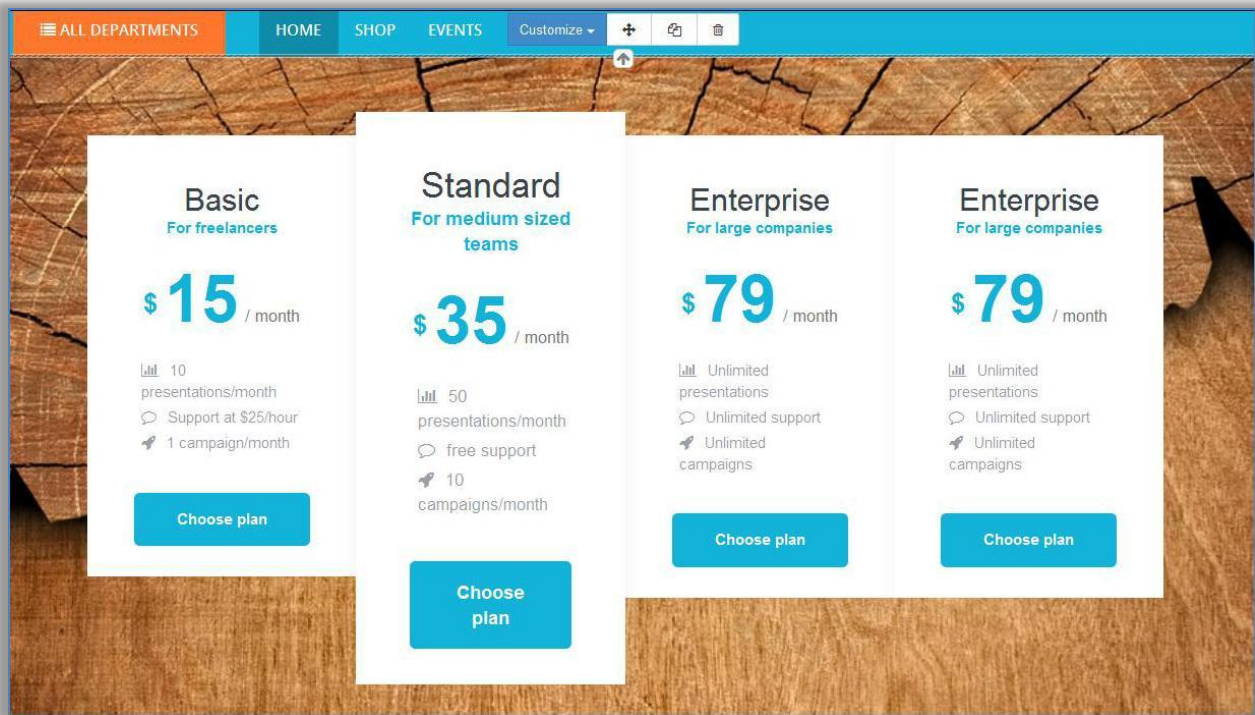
ALL DEPARTMENTS HOME SHOP EVENTS Customize

Basic
For freelancers

$ 15 / month

10 presentations/month
Support at $25/hour
1 campaign/month

Choose plan

Standard
For medium sized teams

$ 35 / month

50 presentations/month
free support
10 campaigns/month

Choose plan

Enterprise
For large companies

$ 79 / month

Unlimited presentations
Unlimited support
Unlimited campaigns

Choose plan

Enterprise
For large companies

$ 79 / month

Unlimited presentations
Unlimited support
Unlimited campaigns

Choose plan